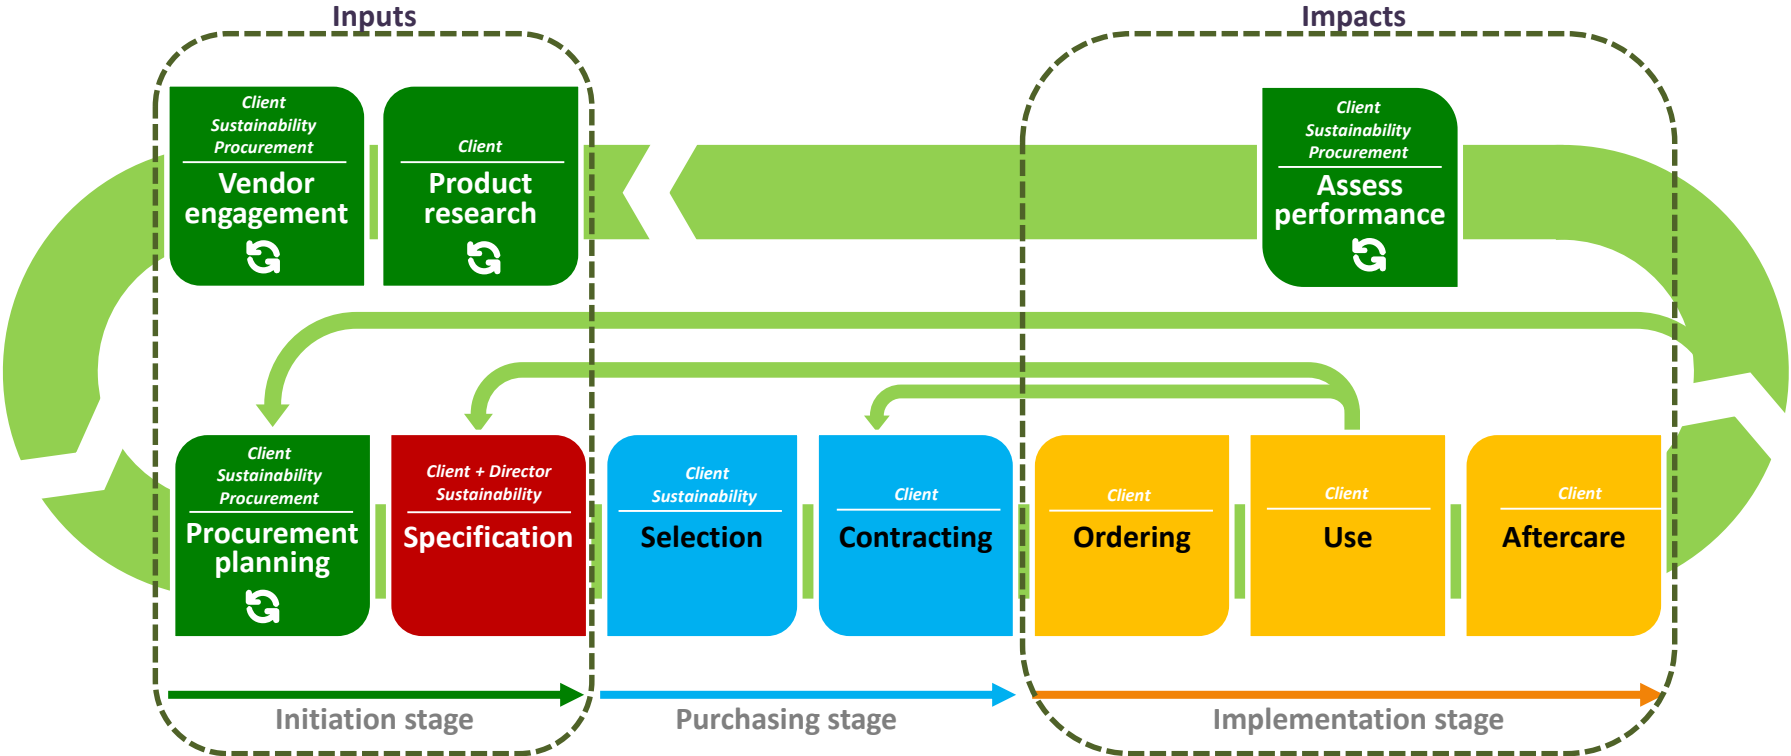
Inputs

Impacts

Client
Sustainability
Procurement
Vendor engagement

Client
Product research

Client
Sustainability
Procurement
Assess performance

Client
Sustainability
Procurement
Procurement planning

Client + Director
Sustainability
Specification

Client
Sustainability
Selection

Client
Contracting

Client
Ordering

Client
Use

Client
Aftercare

Initiation stage

Purchasing stage

Implementation stage